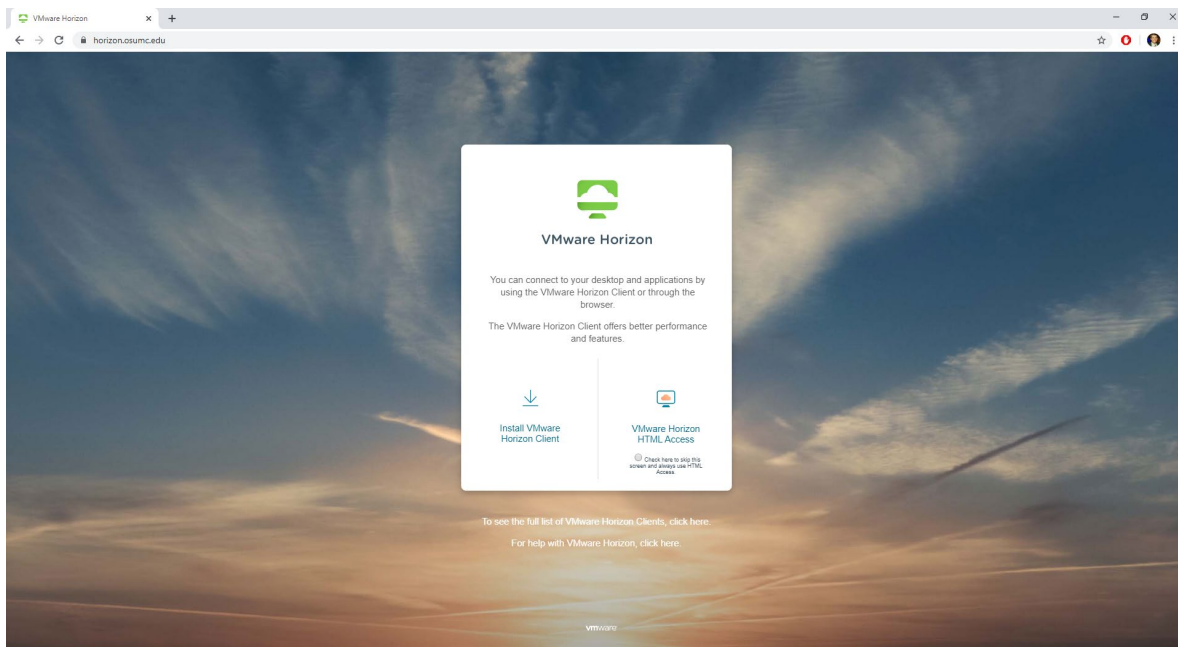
VMware Horizon

horizon.osumc.edu

VMware Horizon

You can connect to your desktop and applications by using the VMware Horizon Client or through the browser.

The VMware Horizon Client offers better performance and features.

Install VMware Horizon Client

VMware Horizon HTML Access

Check here to skip this screen and always use HTML Access

To see the full list of VMware Horizon Clients, click here.

For help with VMware Horizon, click here.

vmware